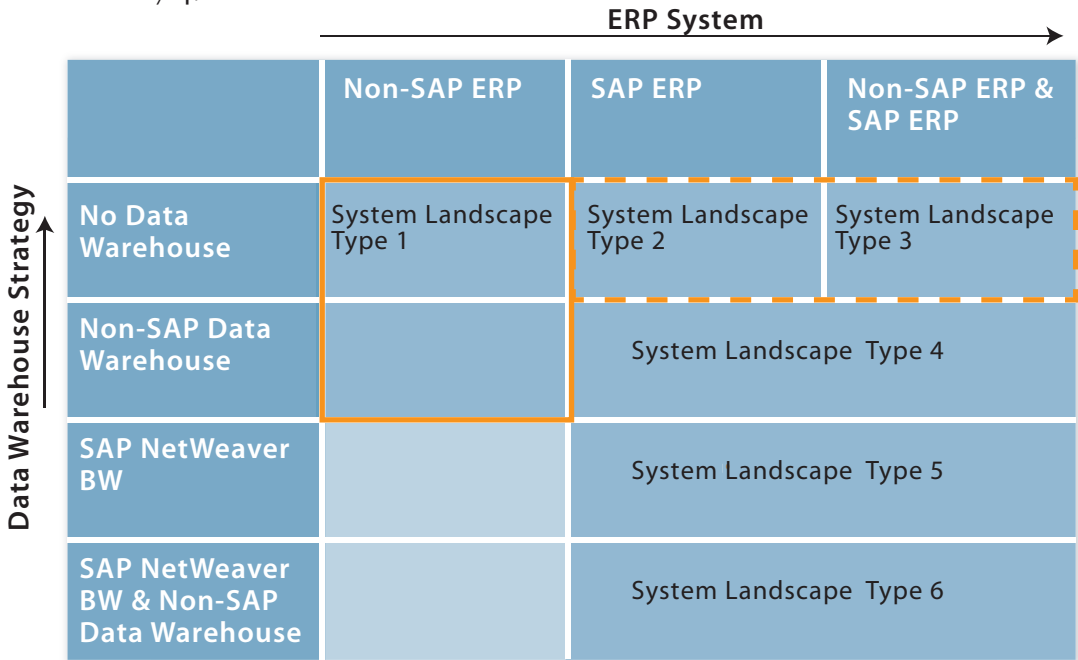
ERP System

Data Warehouse Strategy

| | Non-SAP ERP | SAP ERP | Non-SAP ERP & SAP ERP |
|---|---|---|---|
| No Data Warehouse | System Landscape Type 1 | System Landscape Type 2 | System Landscape Type 3 |
| Non-SAP Data Warehouse | | System Landscape Type 4 | |
| SAP NetWeaver BW | | System Landscape Type 5 | |
| SAP NetWeaver BW & Non-SAP Data Warehouse | | System Landscape Type 6 | |